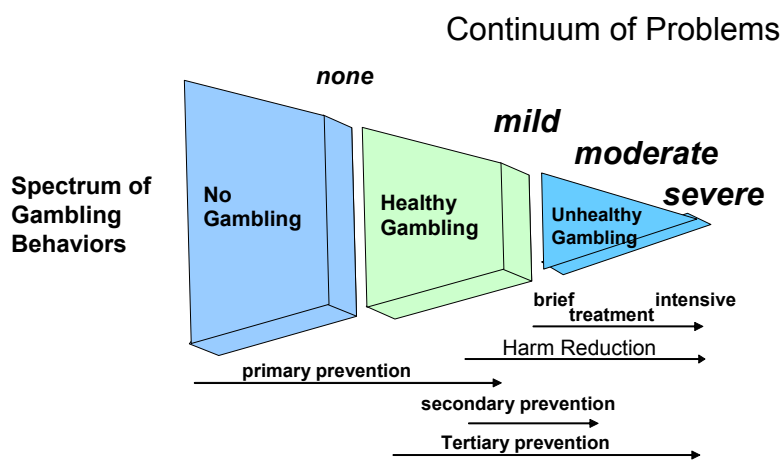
Continuum of Problems

none

mild

moderate

severe

Spectrum of Gambling Behaviors

No Gambling

Healthy Gambling

Unhealthy Gambling

brief treatment intensive

Harm Reduction

primary prevention

secondary prevention

Tertiary prevention